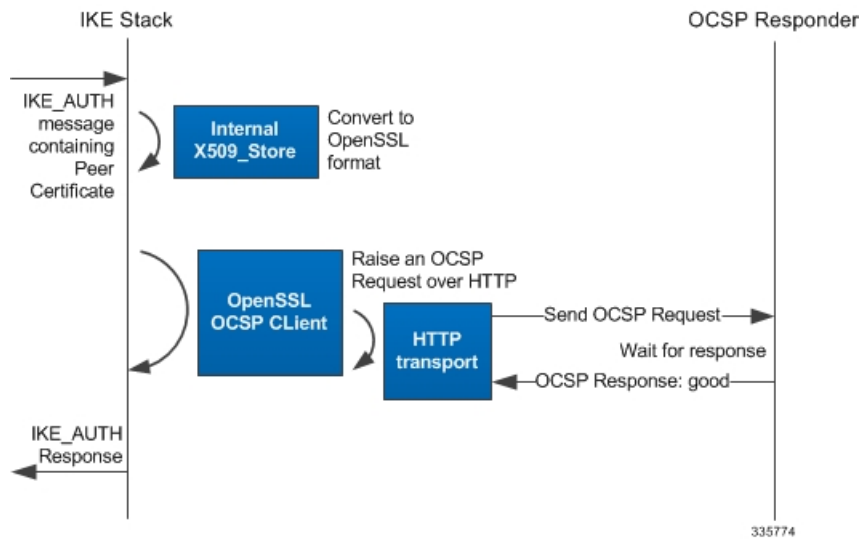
IKE Stack

OCSP Responder

IKE_AUTH message containing Peer Certificate

Internal X509_Store

Convert to OpenSSL format

Raise an OCSP Request over HTTP

OpenSSL OCSP CLient

HTTP transport

Send OCSP Request

Wait for response

OCSP Response: good

IKE_AUTH Response

335774